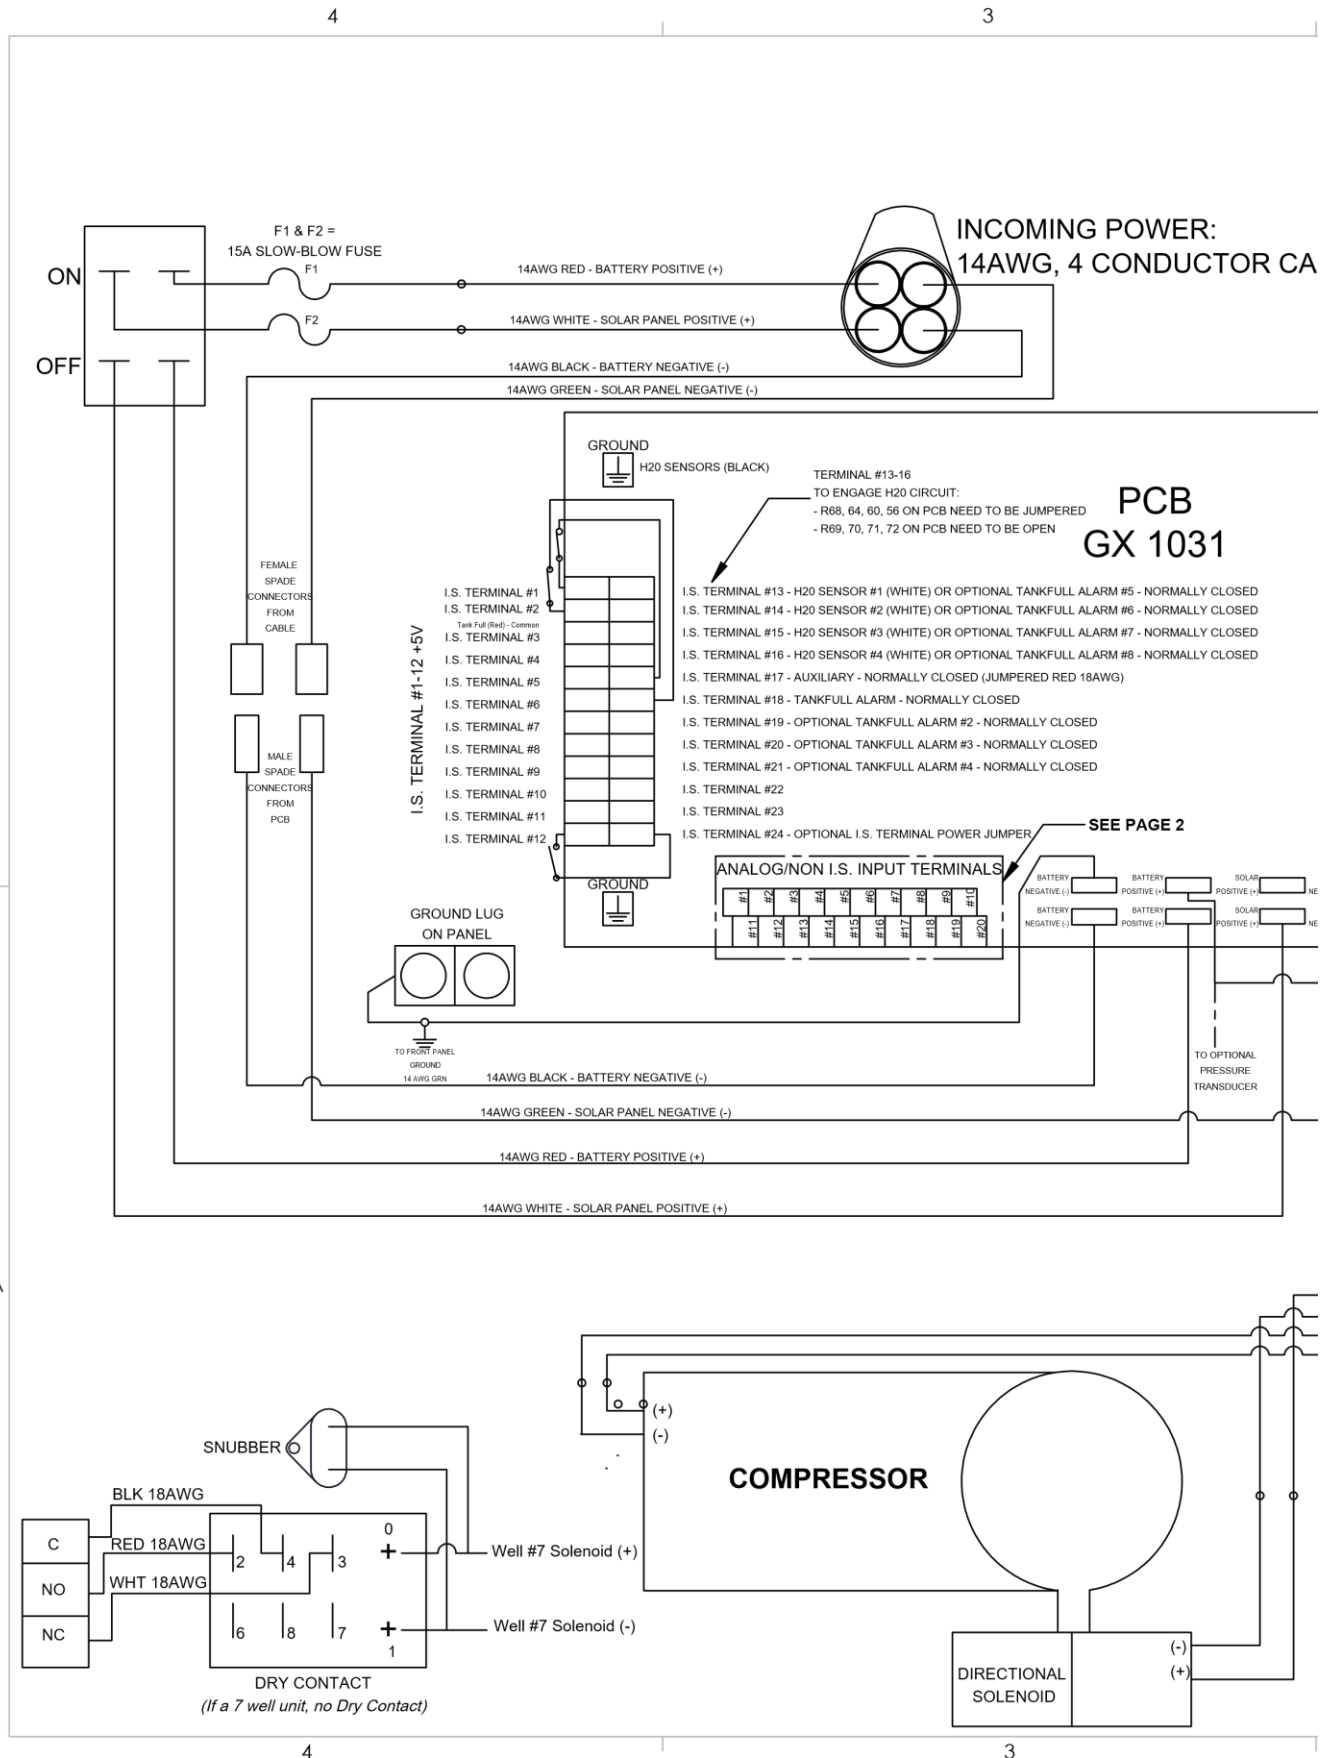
4

3

ON

OFF

F1 & F2 =
15A SLOW-BLOW FUSE

F1

F2

14AWG RED - BATTERY POSITIVE (+)

14AWG WHITE - SOLAR PANEL POSITIVE (+)

14AWG BLACK - BATTERY NEGATIVE (-)

14AWG GREEN - SOLAR PANEL NEGATIVE (-)

INCOMING POWER:
14AWG, 4 CONDUCTOR CA

GROUND

H20 SENSORS (BLACK)

TERMINAL #13-16
TO ENGAGE H20 CIRCUIT:
- R68, 64, 60, 56 ON PCB NEED TO BE JUMPERED
- R69, 70, 71, 72 ON PCB NEED TO BE OPEN

PCB
GX 1031

FEMALE SPADE CONNECTORS FROM CABLE

MALE SPADE CONNECTORS FROM PCB

I.S. TERMINAL #1-12 +5V

I.S. TERMINAL #1
I.S. TERMINAL #2
Tank Full (Red) - Common
I.S. TERMINAL #3
I.S. TERMINAL #4
I.S. TERMINAL #5
I.S. TERMINAL #6
I.S. TERMINAL #7
I.S. TERMINAL #8
I.S. TERMINAL #9
I.S. TERMINAL #10
I.S. TERMINAL #11
I.S. TERMINAL #12

I.S. TERMINAL #13 - H20 SENSOR #1 (WHITE) OR OPTIONAL TANKFULL ALARM #5 - NORMALLY CLOSED
I.S. TERMINAL #14 - H20 SENSOR #2 (WHITE) OR OPTIONAL TANKFULL ALARM #6 - NORMALLY CLOSED
I.S. TERMINAL #15 - H20 SENSOR #3 (WHITE) OR OPTIONAL TANKFULL ALARM #7 - NORMALLY CLOSED
I.S. TERMINAL #16 - H20 SENSOR #4 (WHITE) OR OPTIONAL TANKFULL ALARM #8 - NORMALLY CLOSED
I.S. TERMINAL #17 - AUXILIARY - NORMALLY CLOSED (JUMPERED RED 18AWG)
I.S. TERMINAL #18 - TANKFULL ALARM - NORMALLY CLOSED
I.S. TERMINAL #19 - OPTIONAL TANKFULL ALARM #2 - NORMALLY CLOSED
I.S. TERMINAL #20 - OPTIONAL TANKFULL ALARM #3 - NORMALLY CLOSED
I.S. TERMINAL #21 - OPTIONAL TANKFULL ALARM #4 - NORMALLY CLOSED
I.S. TERMINAL #22
I.S. TERMINAL #23
I.S. TERMINAL #24 - OPTIONAL I.S. TERMINAL POWER JUMPER

SEE PAGE 2

GROUND

ANALOG/NON I.S. INPUT TERMINALS

#1 #2 #3 #4 #5 #6 #7 #8 #9 #10
#11 #12 #13 #14 #15 #16 #17 #18 #19 #20

BATTERY NEGATIVE (-)
BATTERY POSITIVE (+)
SOLAR POSITIVE (+)
NE
BATTERY NEGATIVE (-)
BATTERY POSITIVE (+)
SOLAR POSITIVE (+)
NE

GROUND LUG
ON PANEL

TO FRONT PANEL GROUND 14 AWG GRN

TO OPTIONAL PRESSURE TRANSDUCER

14AWG BLACK - BATTERY NEGATIVE (-)

14AWG GREEN - SOLAR PANEL NEGATIVE (-)

14AWG RED - BATTERY POSITIVE (+)

14AWG WHITE - SOLAR PANEL POSITIVE (+)

SNUBBER

(+)
(-)

COMPRESSOR

BLK 18AWG
RED 18AWG
WHT 18AWG

C
NO
NC

2 4 3
6 8 7
0
+
+
1

Well #7 Solenoid (+)
Well #7 Solenoid (-)

DRY CONTACT
(If a 7 well unit, no Dry Contact)

DIRECTIONAL SOLENOID

(-)
(+)

4

3